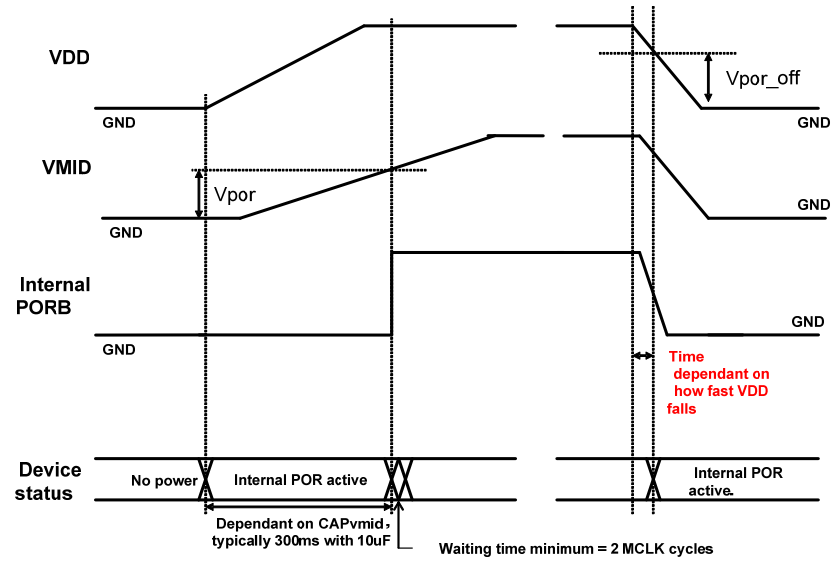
VDD

Vpor_off

GND

GND

VMID

Vpor

GND

GND

Internal PORB

GND

GND

Time dependant on how fast VDD falls

Device status

No power

Internal POR active

Internal POR active.

Dependant on CAPvmid, typically 300ms with 10uF

Waiting time minimum = 2 MCLK cycles